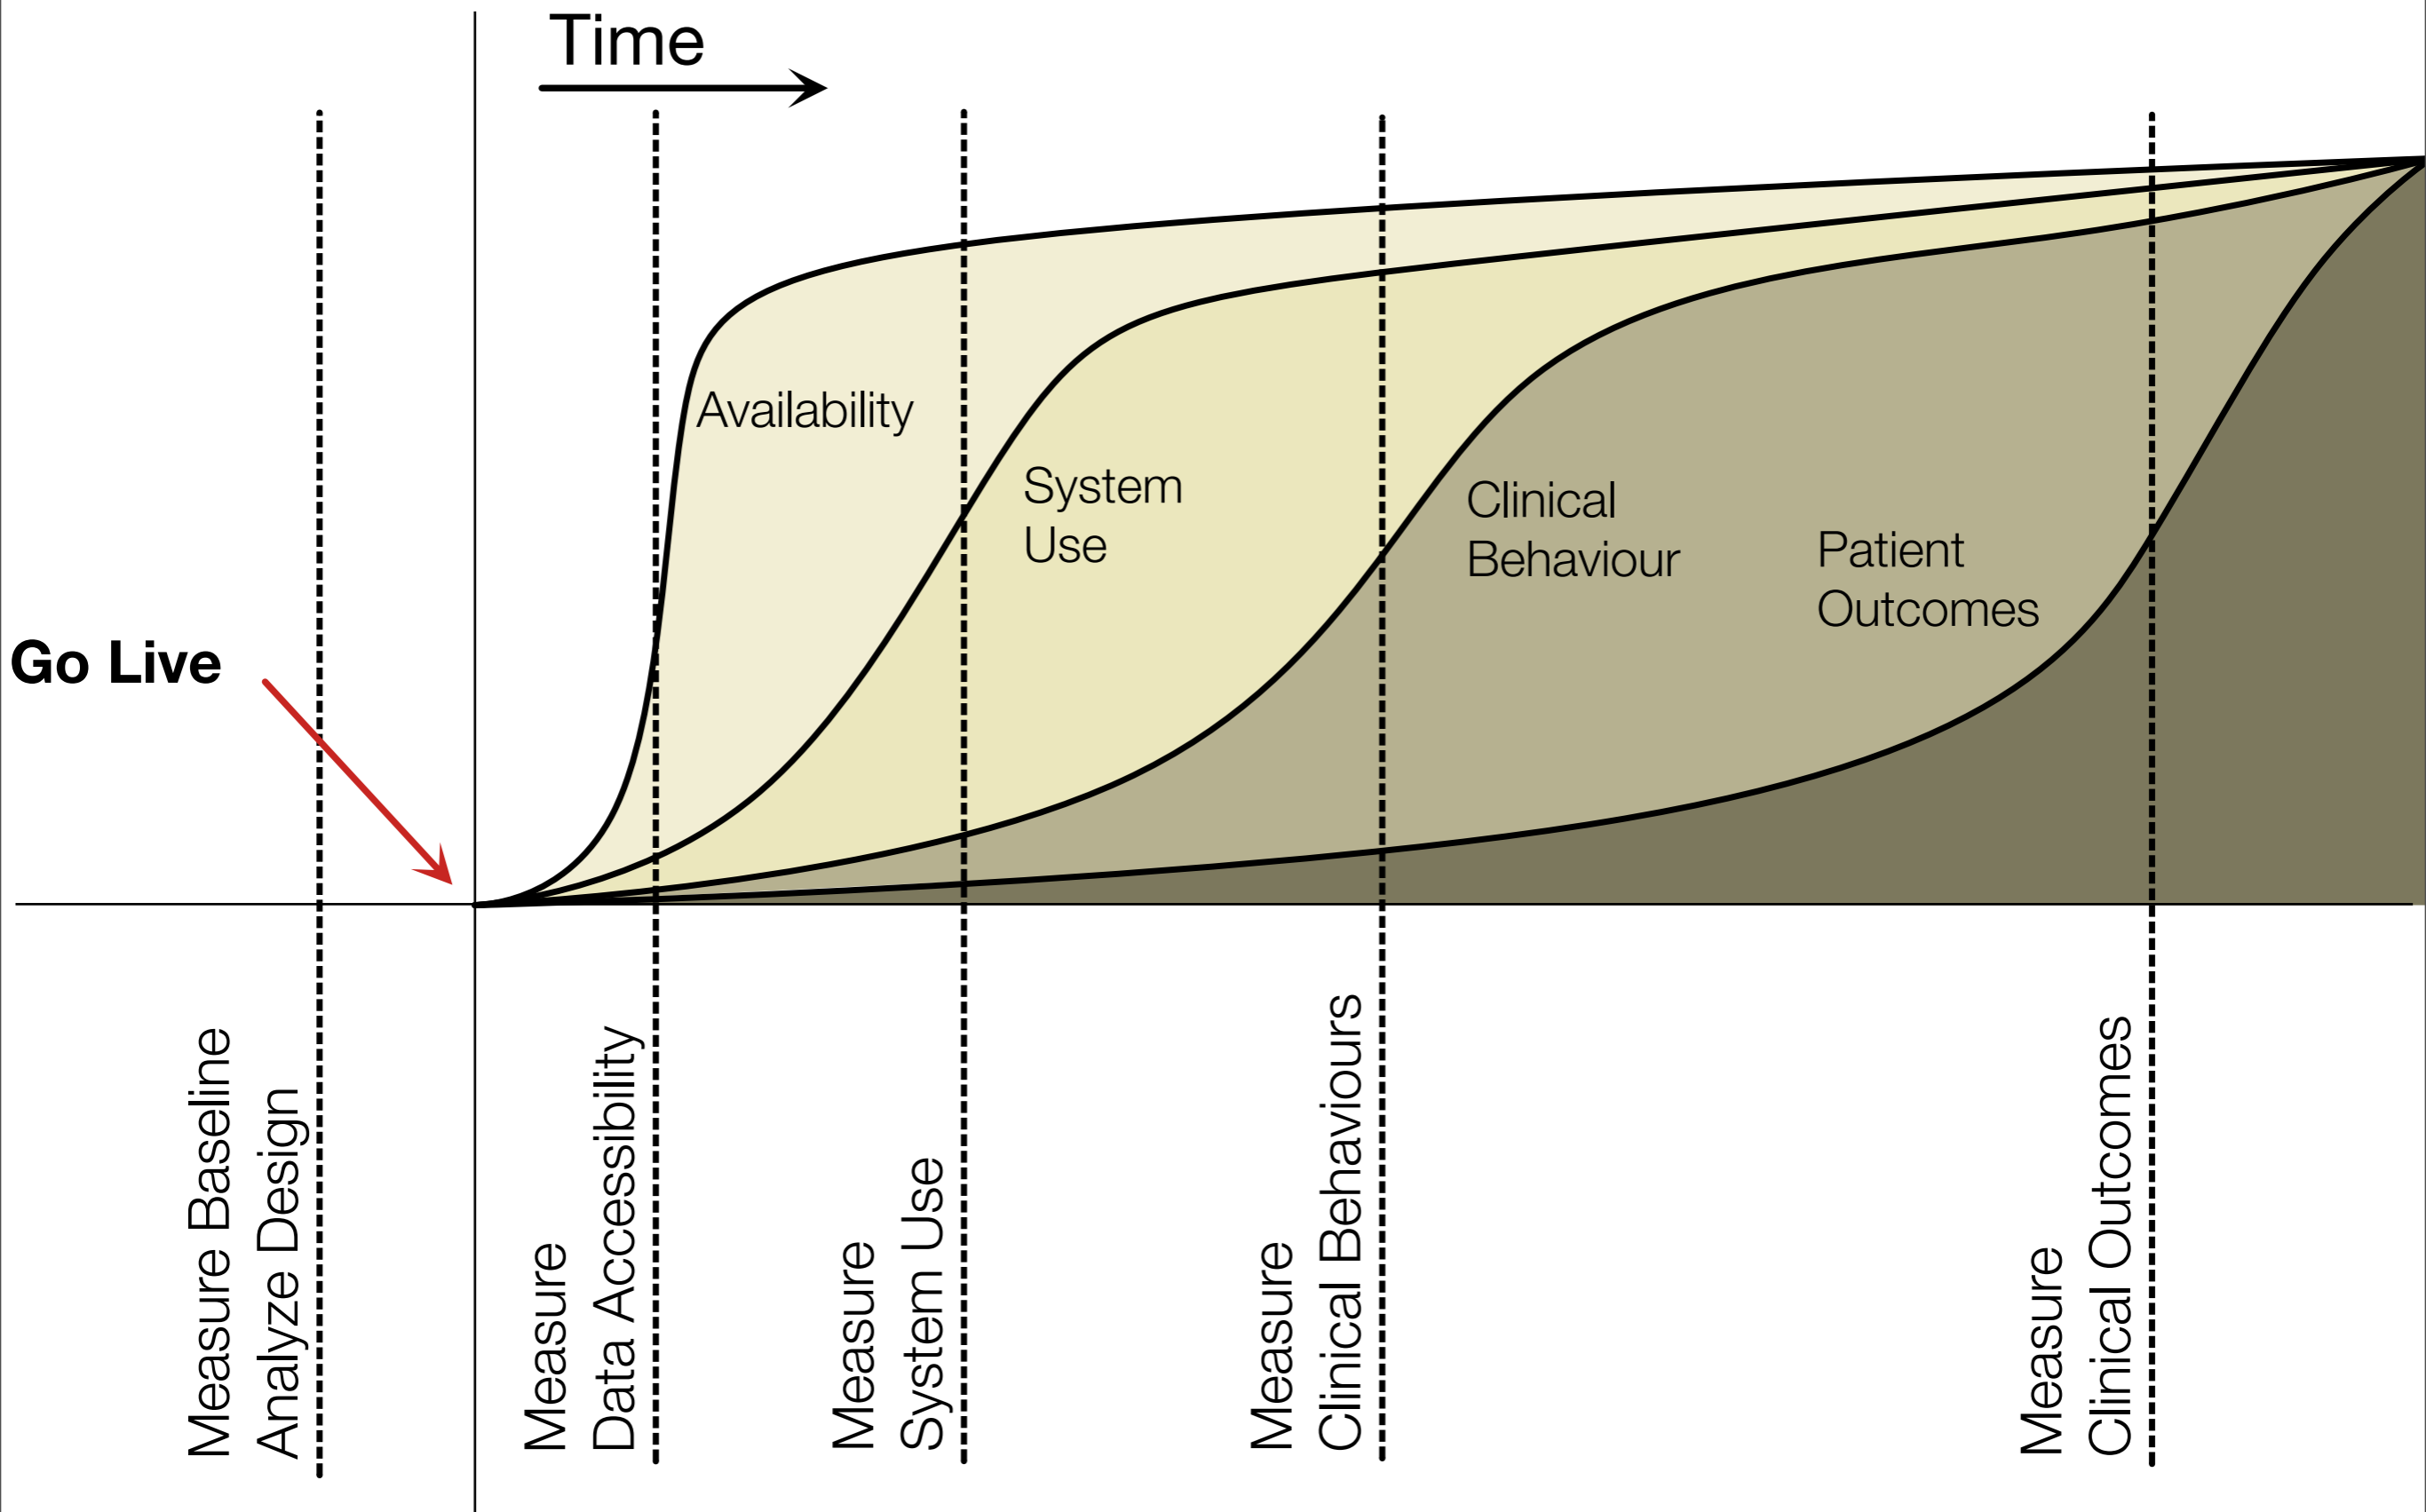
Time

Go Live

Availability

System Use

Clinical Behaviour

Patient Outcomes

Measure Baseline
Analyze Design

Measure
Data Accessibility

Measure
System Use

Measure
Clinical Behaviours

Measure
Clinical Outcomes